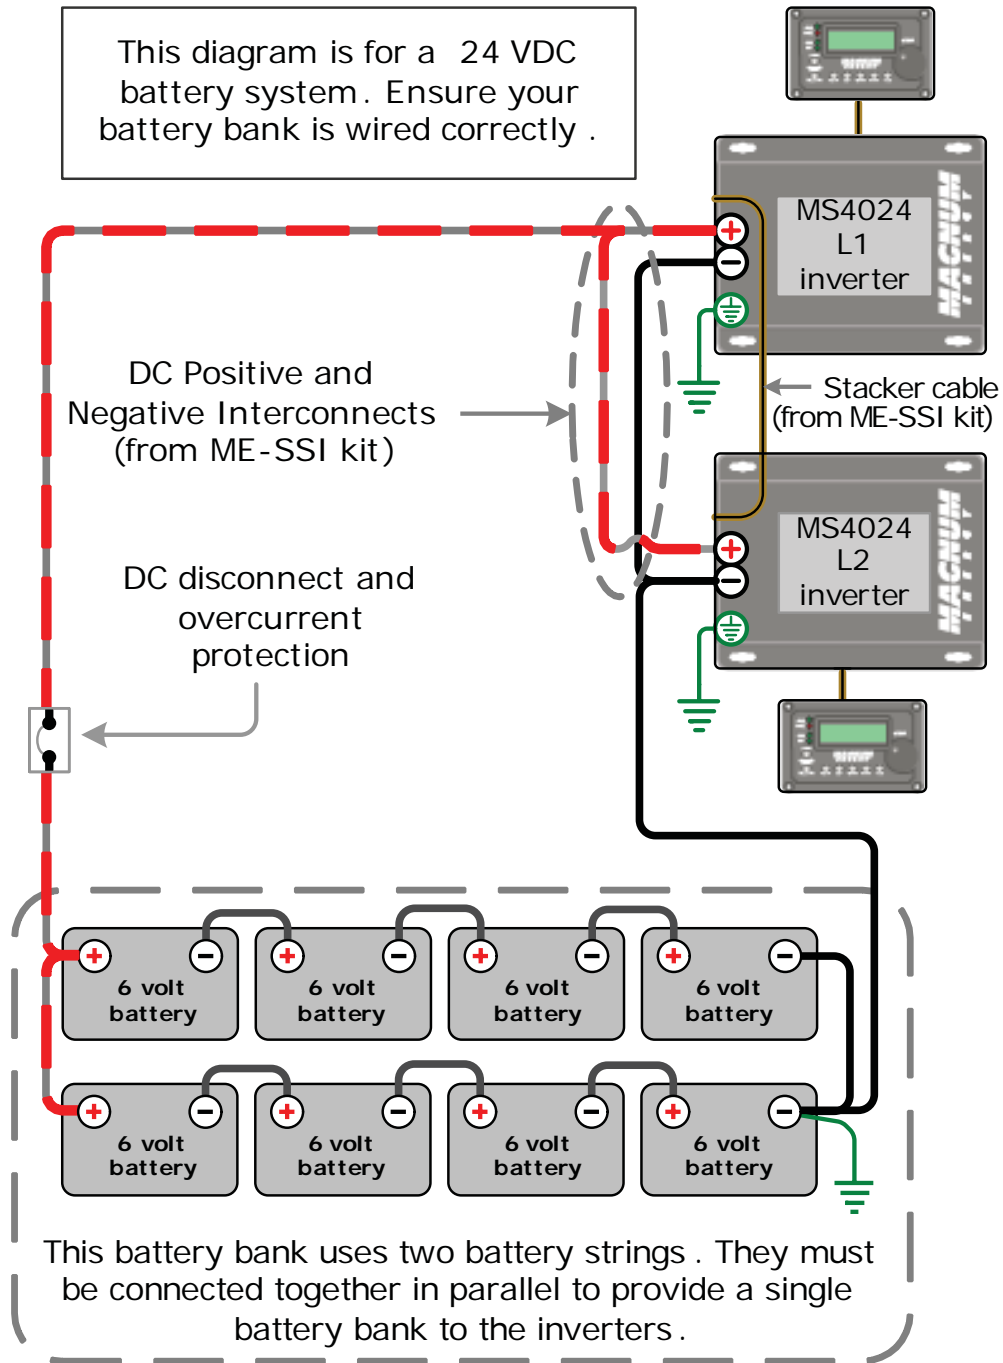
This diagram is for a 24 VDC battery system. Ensure your battery bank is wired correctly .

MS4024
L1
inverter

MAGNUM

DC Positive and Negative Interconnects (from ME-SSI kit)

Stacker cable (from ME-SSI kit)

MS4024
L2
inverter

MAGNUM

DC disconnect and overcurrent protection

6 volt battery

6 volt battery

6 volt battery

6 volt battery

6 volt battery

6 volt battery

6 volt battery

6 volt battery

This battery bank uses two battery strings . They must be connected together in parallel to provide a single battery bank to the inverters .